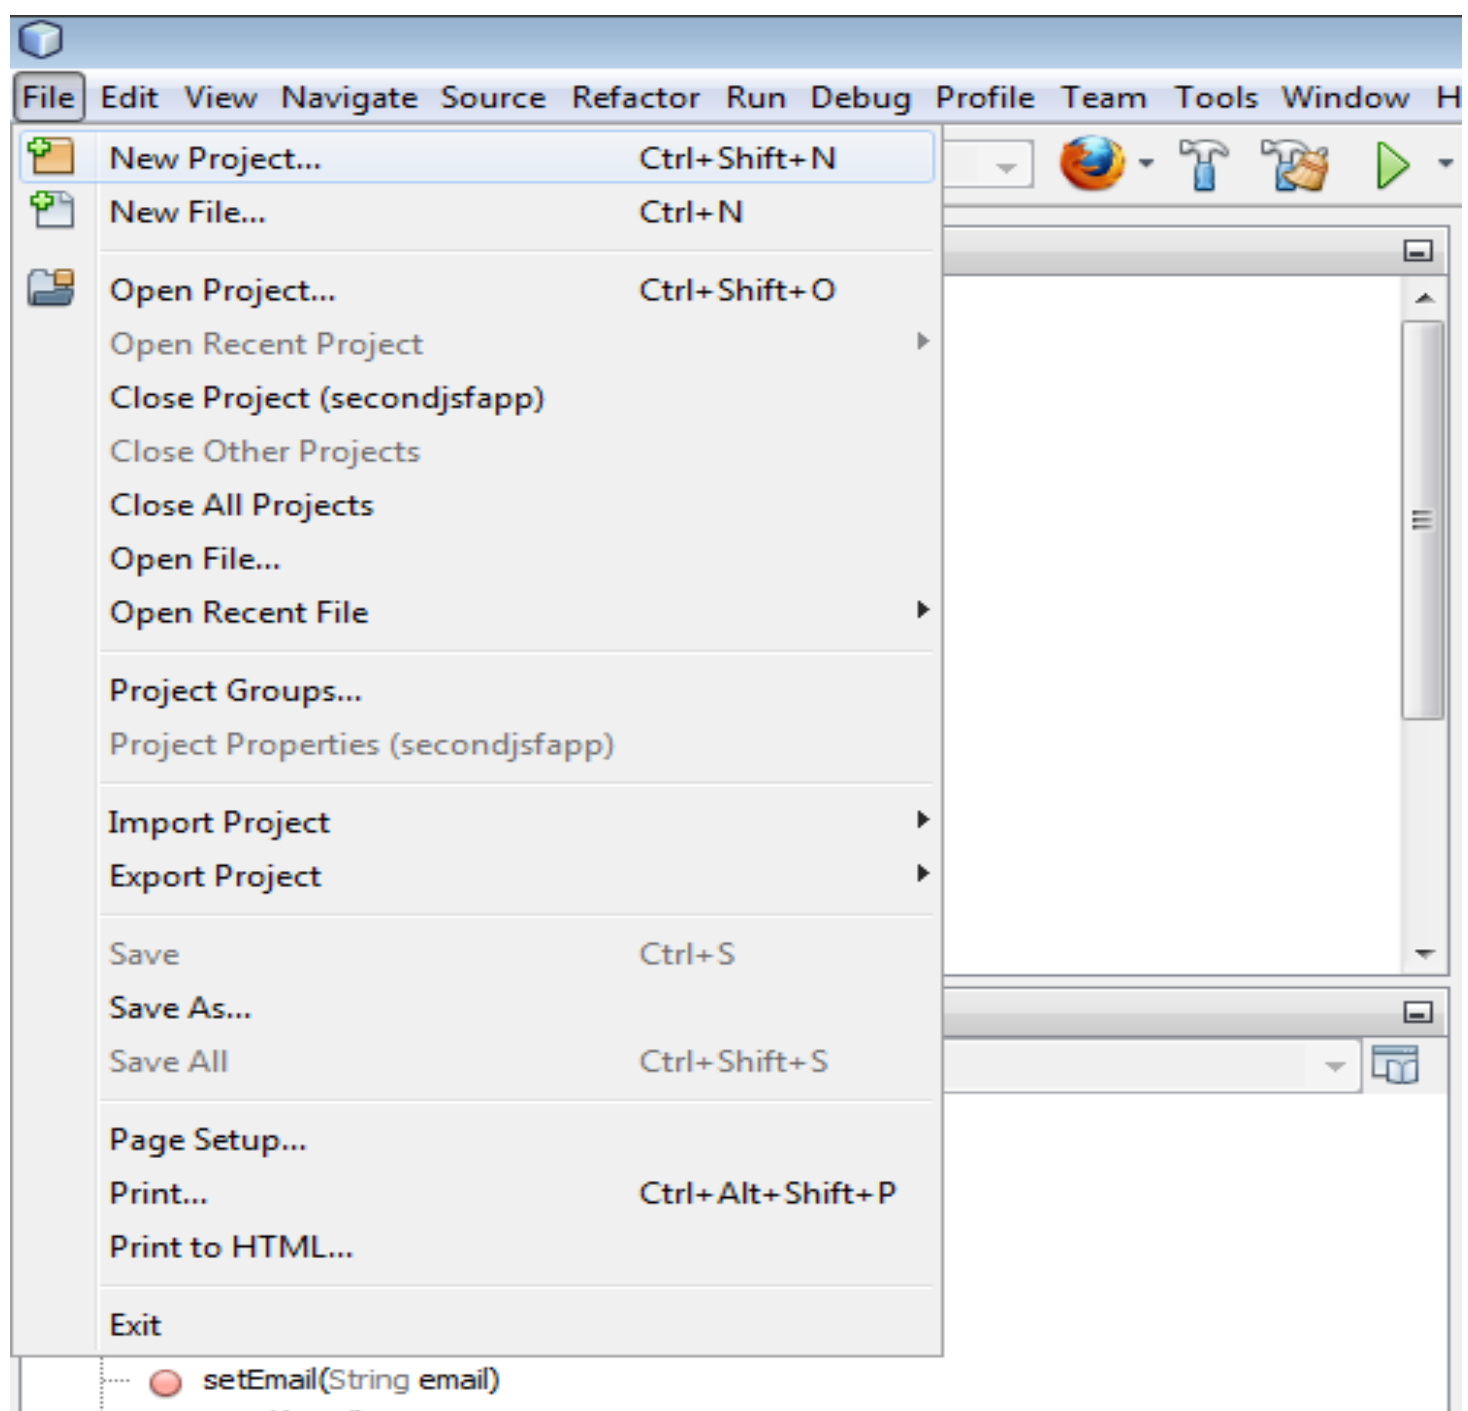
File Edit View Navigate Source Refactor Run Debug Profile Team Tools Window H

New Project... Ctrl+Shift+N
New File... Ctrl+N

Open Project... Ctrl+Shift+O
Open Recent Project
Close Project (secondjsfapp)
Close Other Projects
Close All Projects
Open File...
Open Recent File

Project Groups...
Project Properties (secondjsfapp)

Import Project
Export Project

Save Ctrl+S
Save As...
Save All Ctrl+Shift+S

Page Setup...
Print... Ctrl+Alt+Shift+P
Print to HTML...

Exit

setEmail(String email)